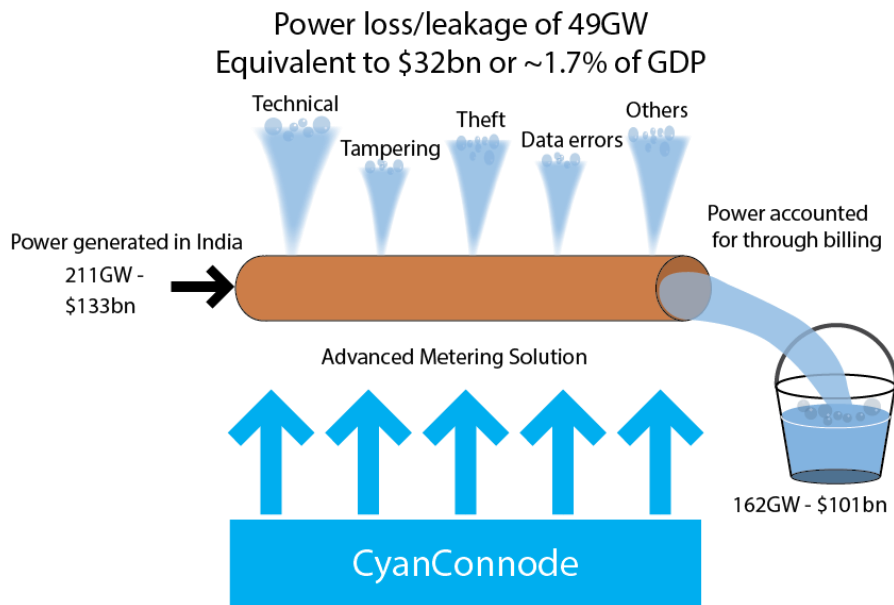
Power loss/leakage of 49GW
Equivalent to \$32bn or ~1.7% of GDP

Technical

Tampering

Theft

Data errors

Others

Power generated in India
211GW - \$133bn

Power accounted for through billing

Advanced Metering Solution

162GW - \$101bn

CyanConnode